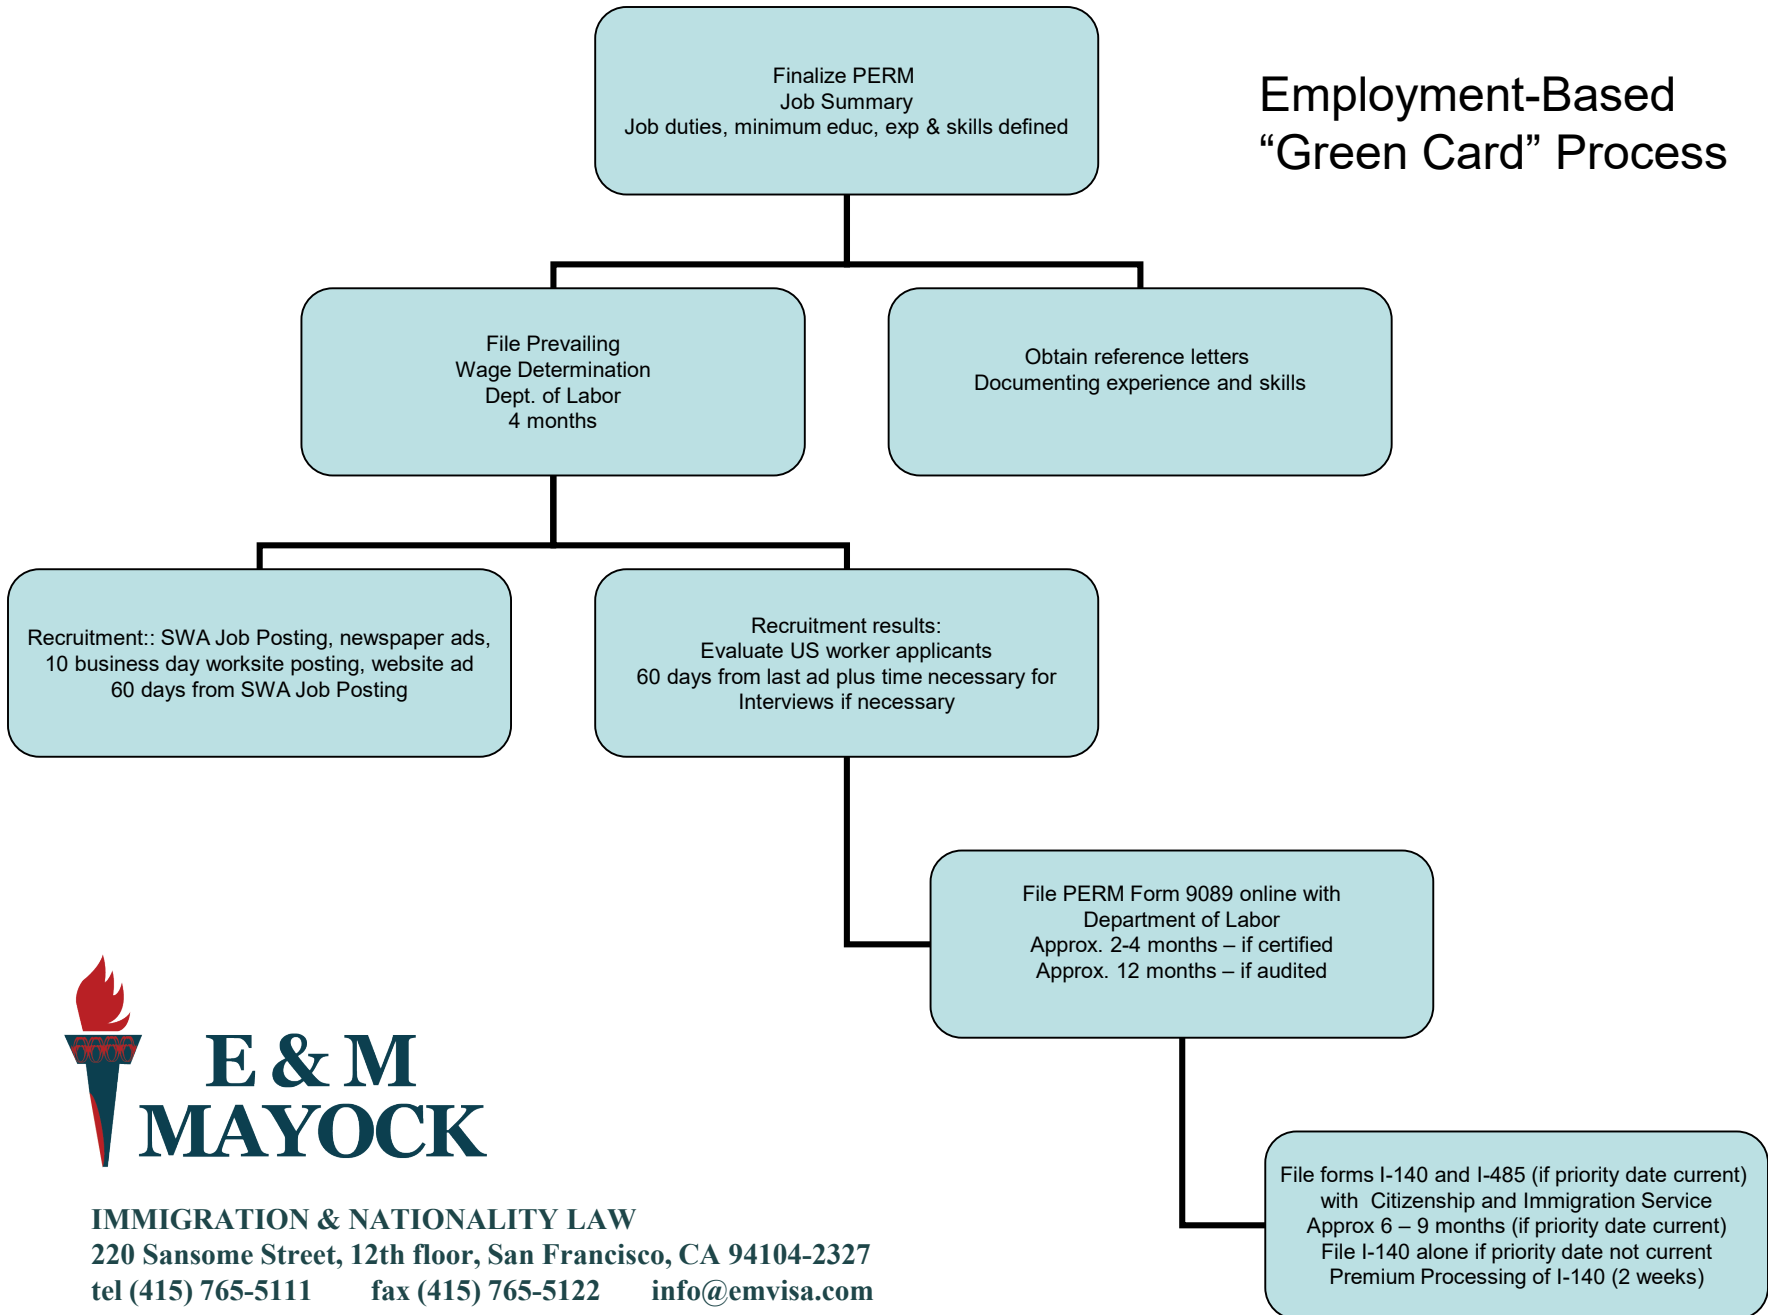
Employment-Based
“Green Card” Process

Finalize PERM
Job Summary
Job duties, minimum educ, exp & skills defined

File Prevailing
Wage Determination
Dept. of Labor
4 months

Obtain reference letters
Documenting experience and skills

Recruitment:: SWA Job Posting, newspaper ads,
10 business day worksite posting, website ad
60 days from SWA Job Posting

Recruitment results:
Evaluate US worker applicants
60 days from last ad plus time necessary for
Interviews if necessary

File PERM Form 9089 online with
Department of Labor
Approx. 2-4 months – if certified
Approx. 12 months – if audited

File forms I-140 and I-485 (if priority date current)
with Citizenship and Immigration Service
Approx 6 – 9 months (if priority date current)
File I-140 alone if priority date not current
Premium Processing of I-140 (2 weeks)

E & M
MAYOCK

IMMIGRATION & NATIONALITY LAW
220 Sansome Street, 12th floor, San Francisco, CA 94104-2327
tel (415) 765-5111 fax (415) 765-5122 info@emvisa.com